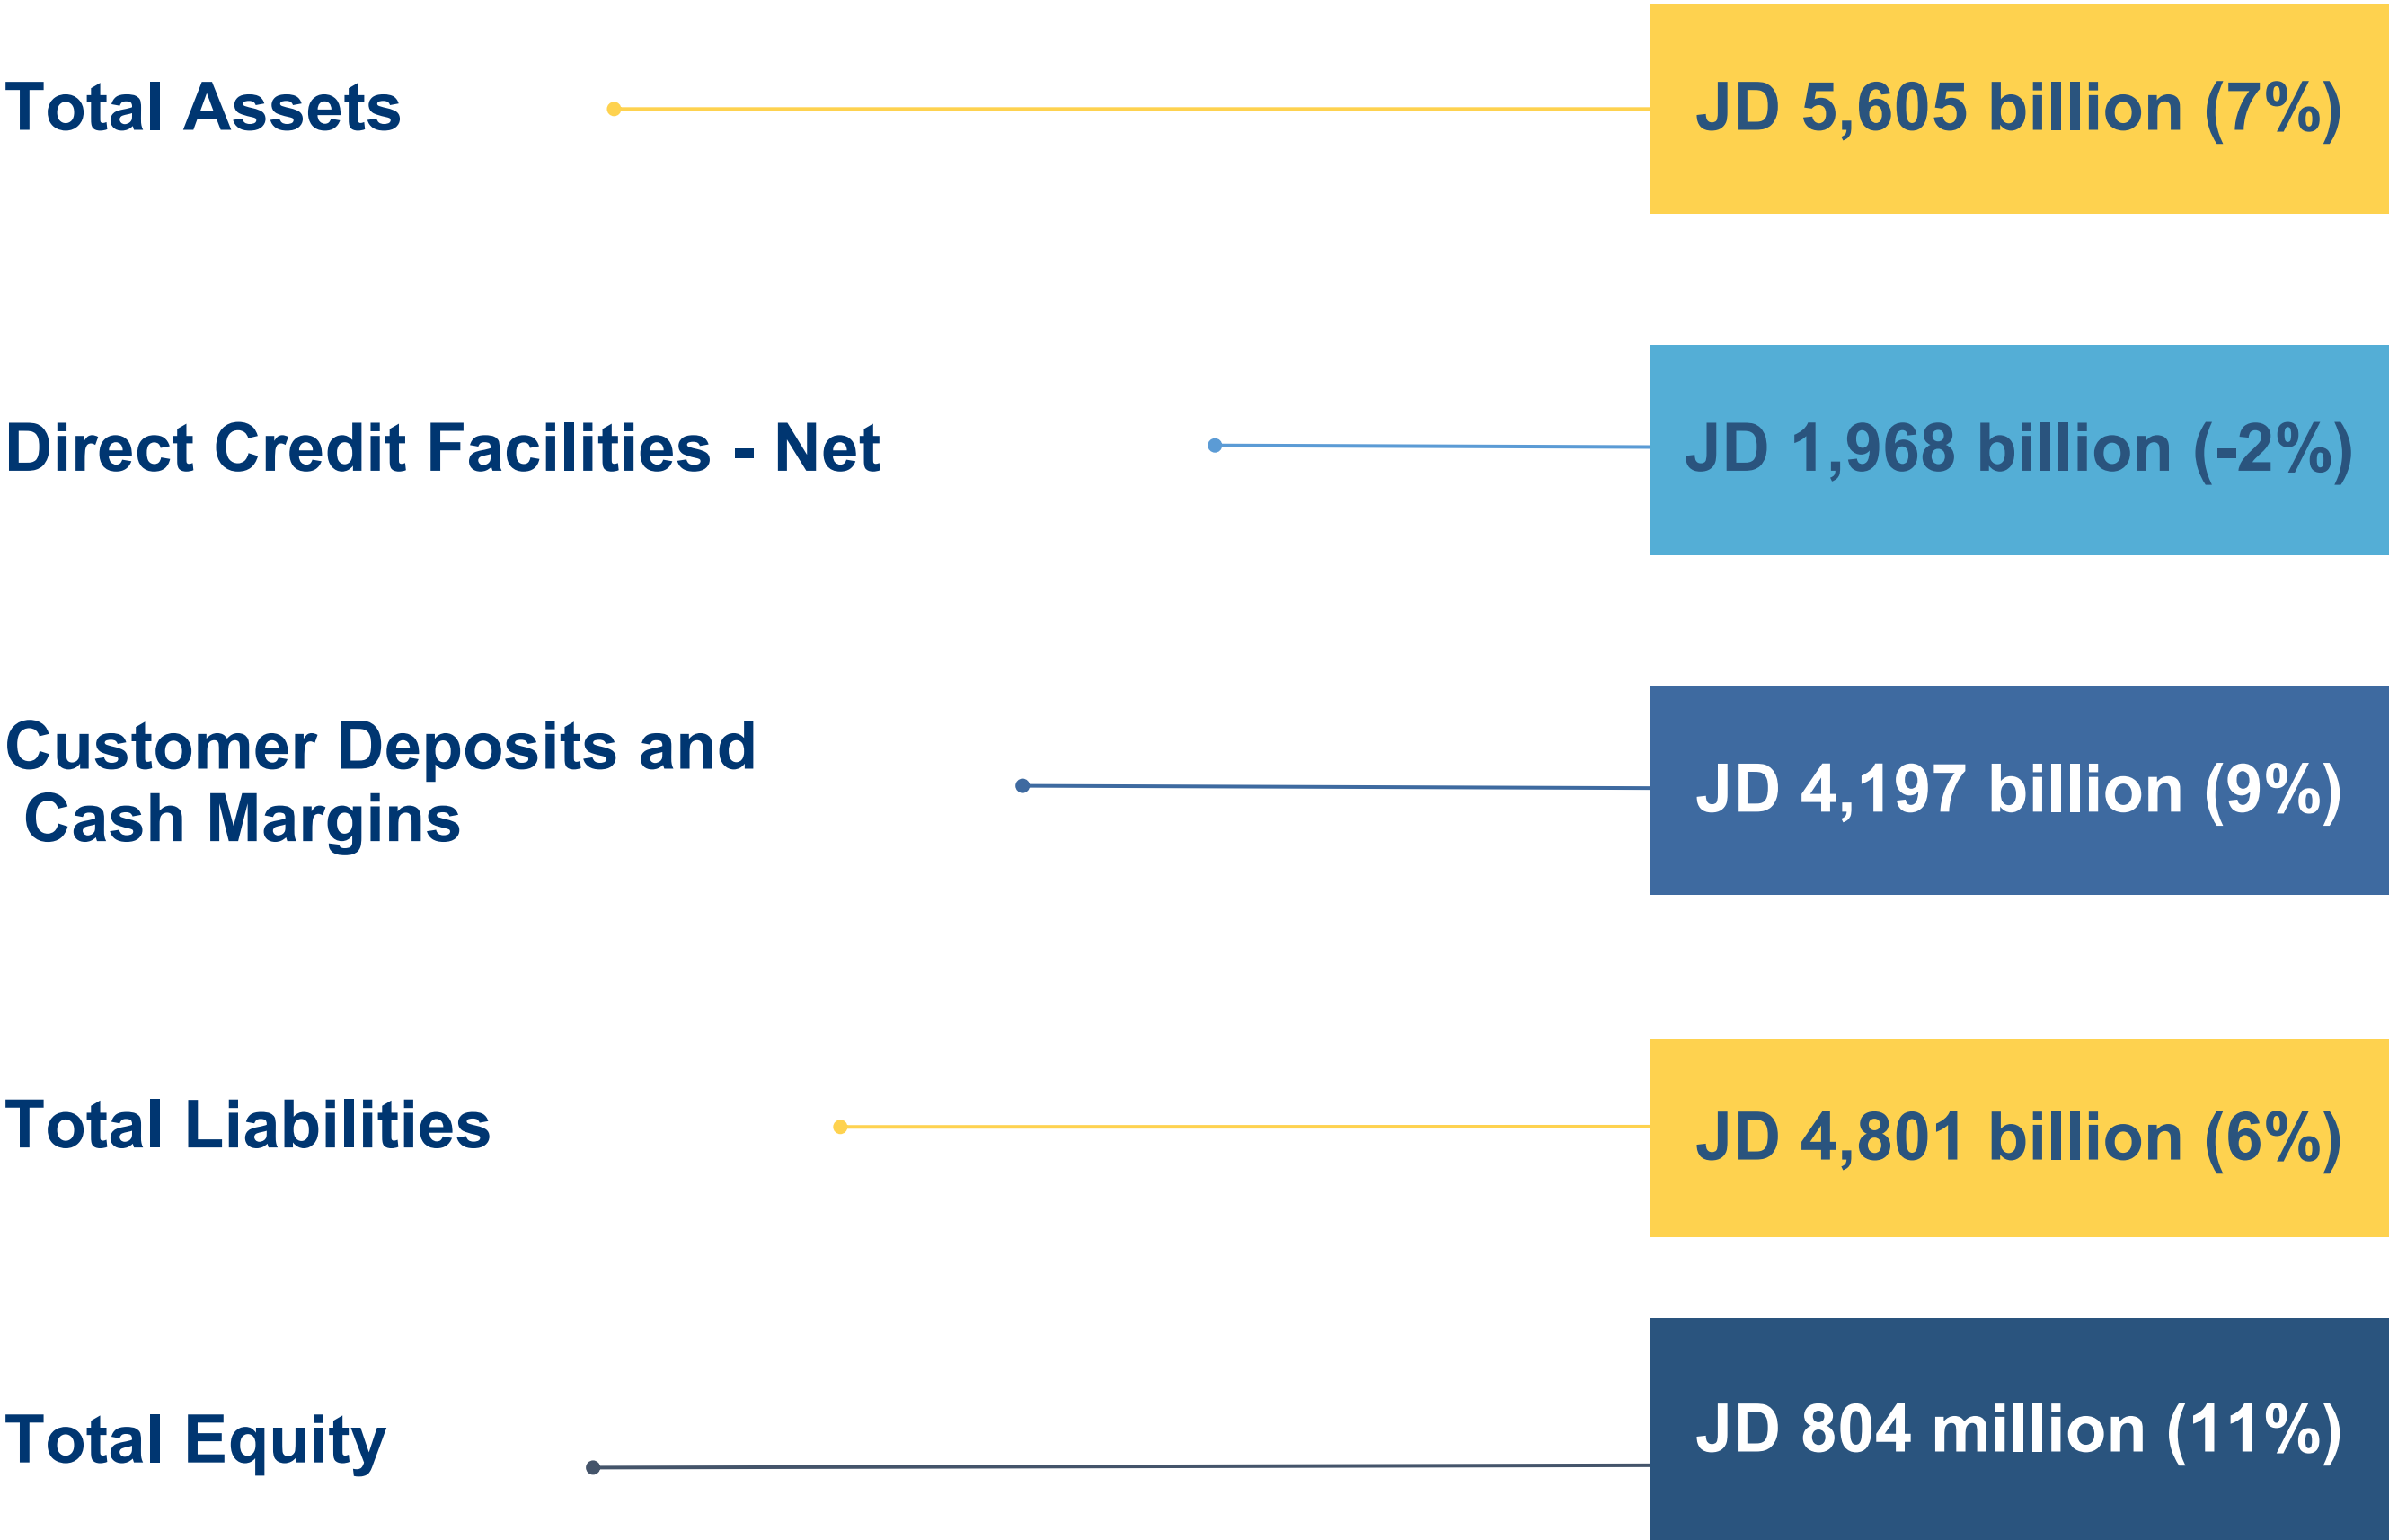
Total Assets

JD 5,605 billion (7%)

Direct Credit Facilities - Net

JD 1,968 billion (-2%)

Customer Deposits and Cash Margins

JD 4,197 billion (9%)

Total Liabilities

JD 4,801 billion (6%)

Total Equity

JD 804 million (11%)